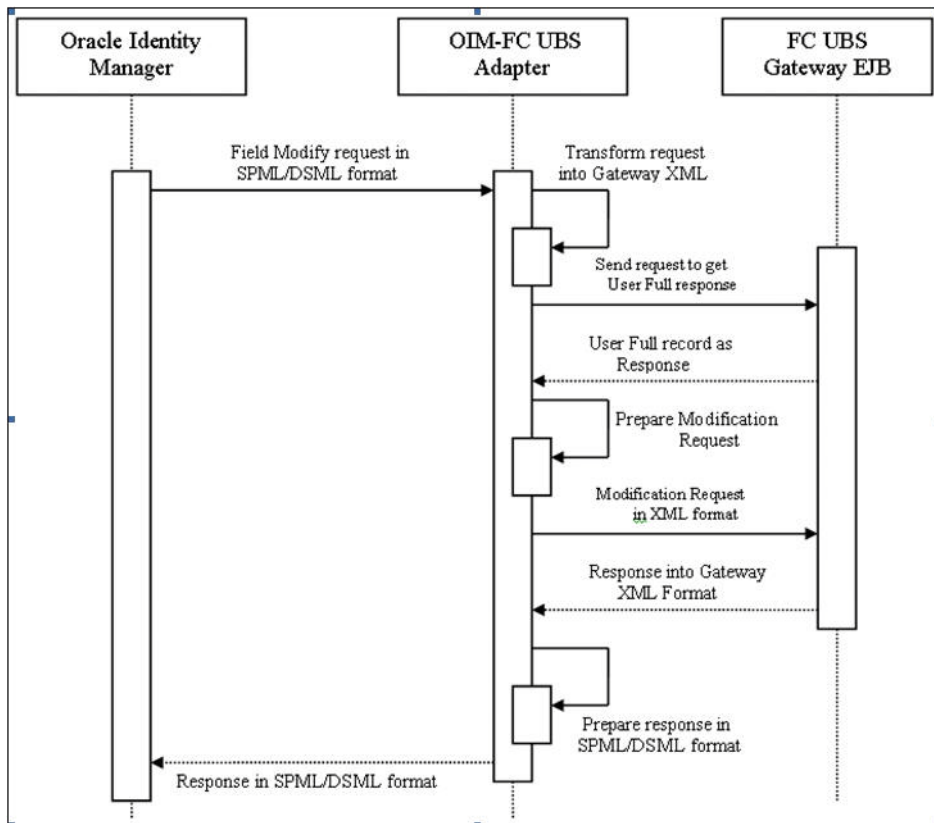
Oracle Identity Manager

OIM-FC UBS Adapter

FC UBS Gateway EJB

Field Modify request in SPML/DSML format

Transform request into Gateway XML

Send request to get User Full response

User Full record as Response

Prepare Modification Request

Modification Request in XML format

Response into Gateway XML Format

Prepare response in SPML/DSML format

Response in SPML/DSML format